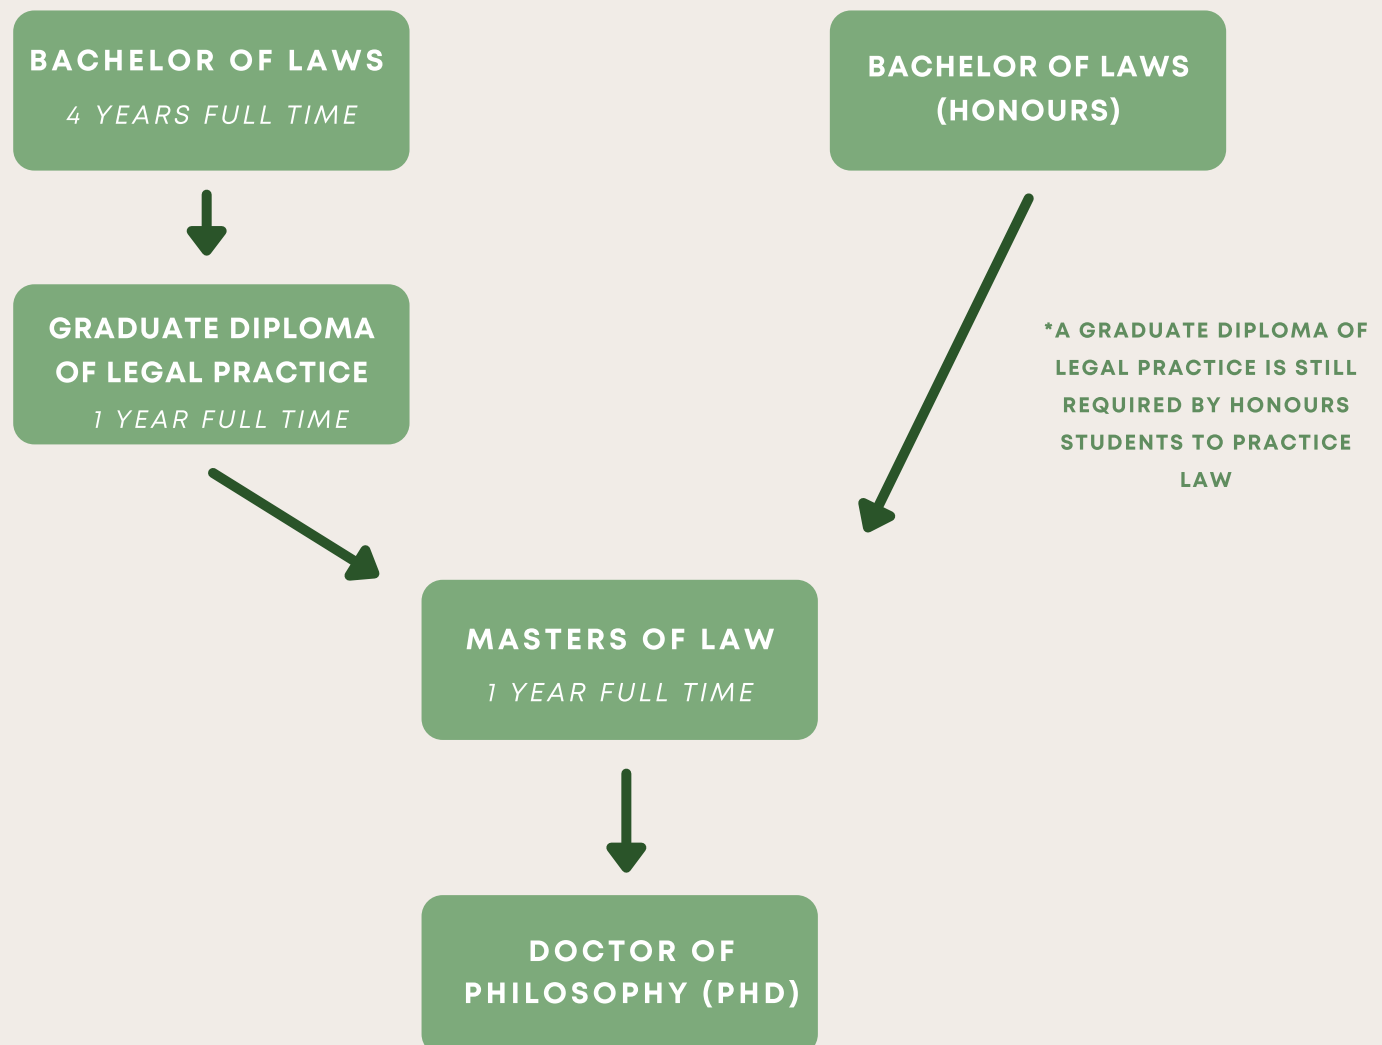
BACHELOR OF LAWS
4 YEARS FULL TIME

BACHELOR OF LAWS (HONOURS)

GRADUATE DIPLOMA OF LEGAL PRACTICE
1 YEAR FULL TIME

*A GRADUATE DIPLOMA OF LEGAL PRACTICE IS STILL REQUIRED BY HONOURS STUDENTS TO PRACTICE LAW

MASTERS OF LAW
1 YEAR FULL TIME

DOCTOR OF PHILOSOPHY (PHD)